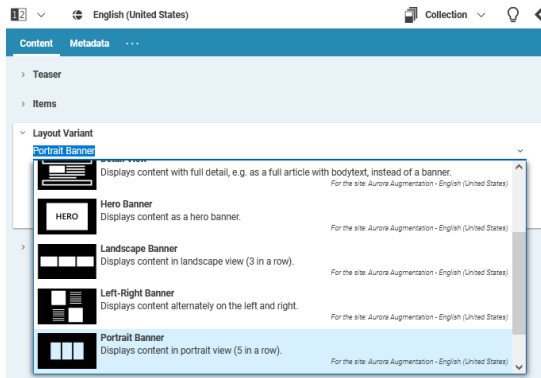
12 English (United States) Collection

Content Metadata ···

Teaser

Items

Layout Variant

Portrait Banner

Displays content with full detail, e.g. as a full article with bodytext, instead of a banner.
For the site: Aurora Augmentation - English (United States)

HERO

Hero Banner
Displays content as a hero banner.
For the site: Aurora Augmentation - English (United States)

Landscape Banner
Displays content in landscape view (3 in a row).
For the site: Aurora Augmentation - English (United States)

Left-Right Banner
Displays content alternately on the left and right.
For the site: Aurora Augmentation - English (United States)

Portrait Banner
Displays content in portrait view (5 in a row).
For the site: Aurora Augmentation - English (United States)